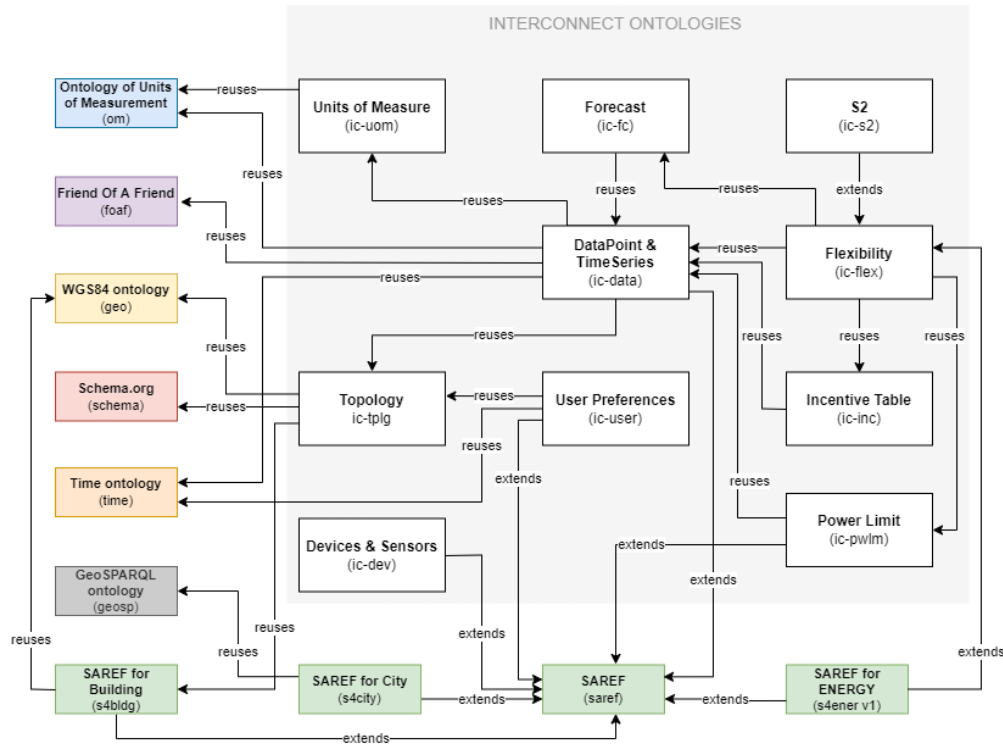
INTERCONNECT ONTOLOGIES

Ontology of Units of Measurement
(om)

reuses

Units of Measure
(ic-uom)

Forecast
(ic-fc)

S2
(ic-s2)

reuses

Friend Of A Friend
(foaf)

reuses

reuses

reuses

extends

reuses

DataPoint & TimeSeries
(ic-data)

reuses

Flexibility
(ic-flex)

WGS84 ontology
(geo)

reuses

reuses

reuses

reuses

reuses

Schema.org
(schema)

reuses

Topology
ic-tplg

reuses

User Preferences
(ic-user)

Incentive Table
(ic-inc)

reuses

Time ontology
(time)

extends

reuses

Devices & Sensors
(ic-dev)

extends

Power Limit
(ic-pwlm)

GeoSPARQL ontology
(geosp)

extends

reuses

reuses

extends

extends

reuses

SAREF for Building
(s4bldg)

SAREF for City
(s4city)

extends

SAREF
(saref)

extends

SAREF for ENERGY
(s4ener v1)

extends